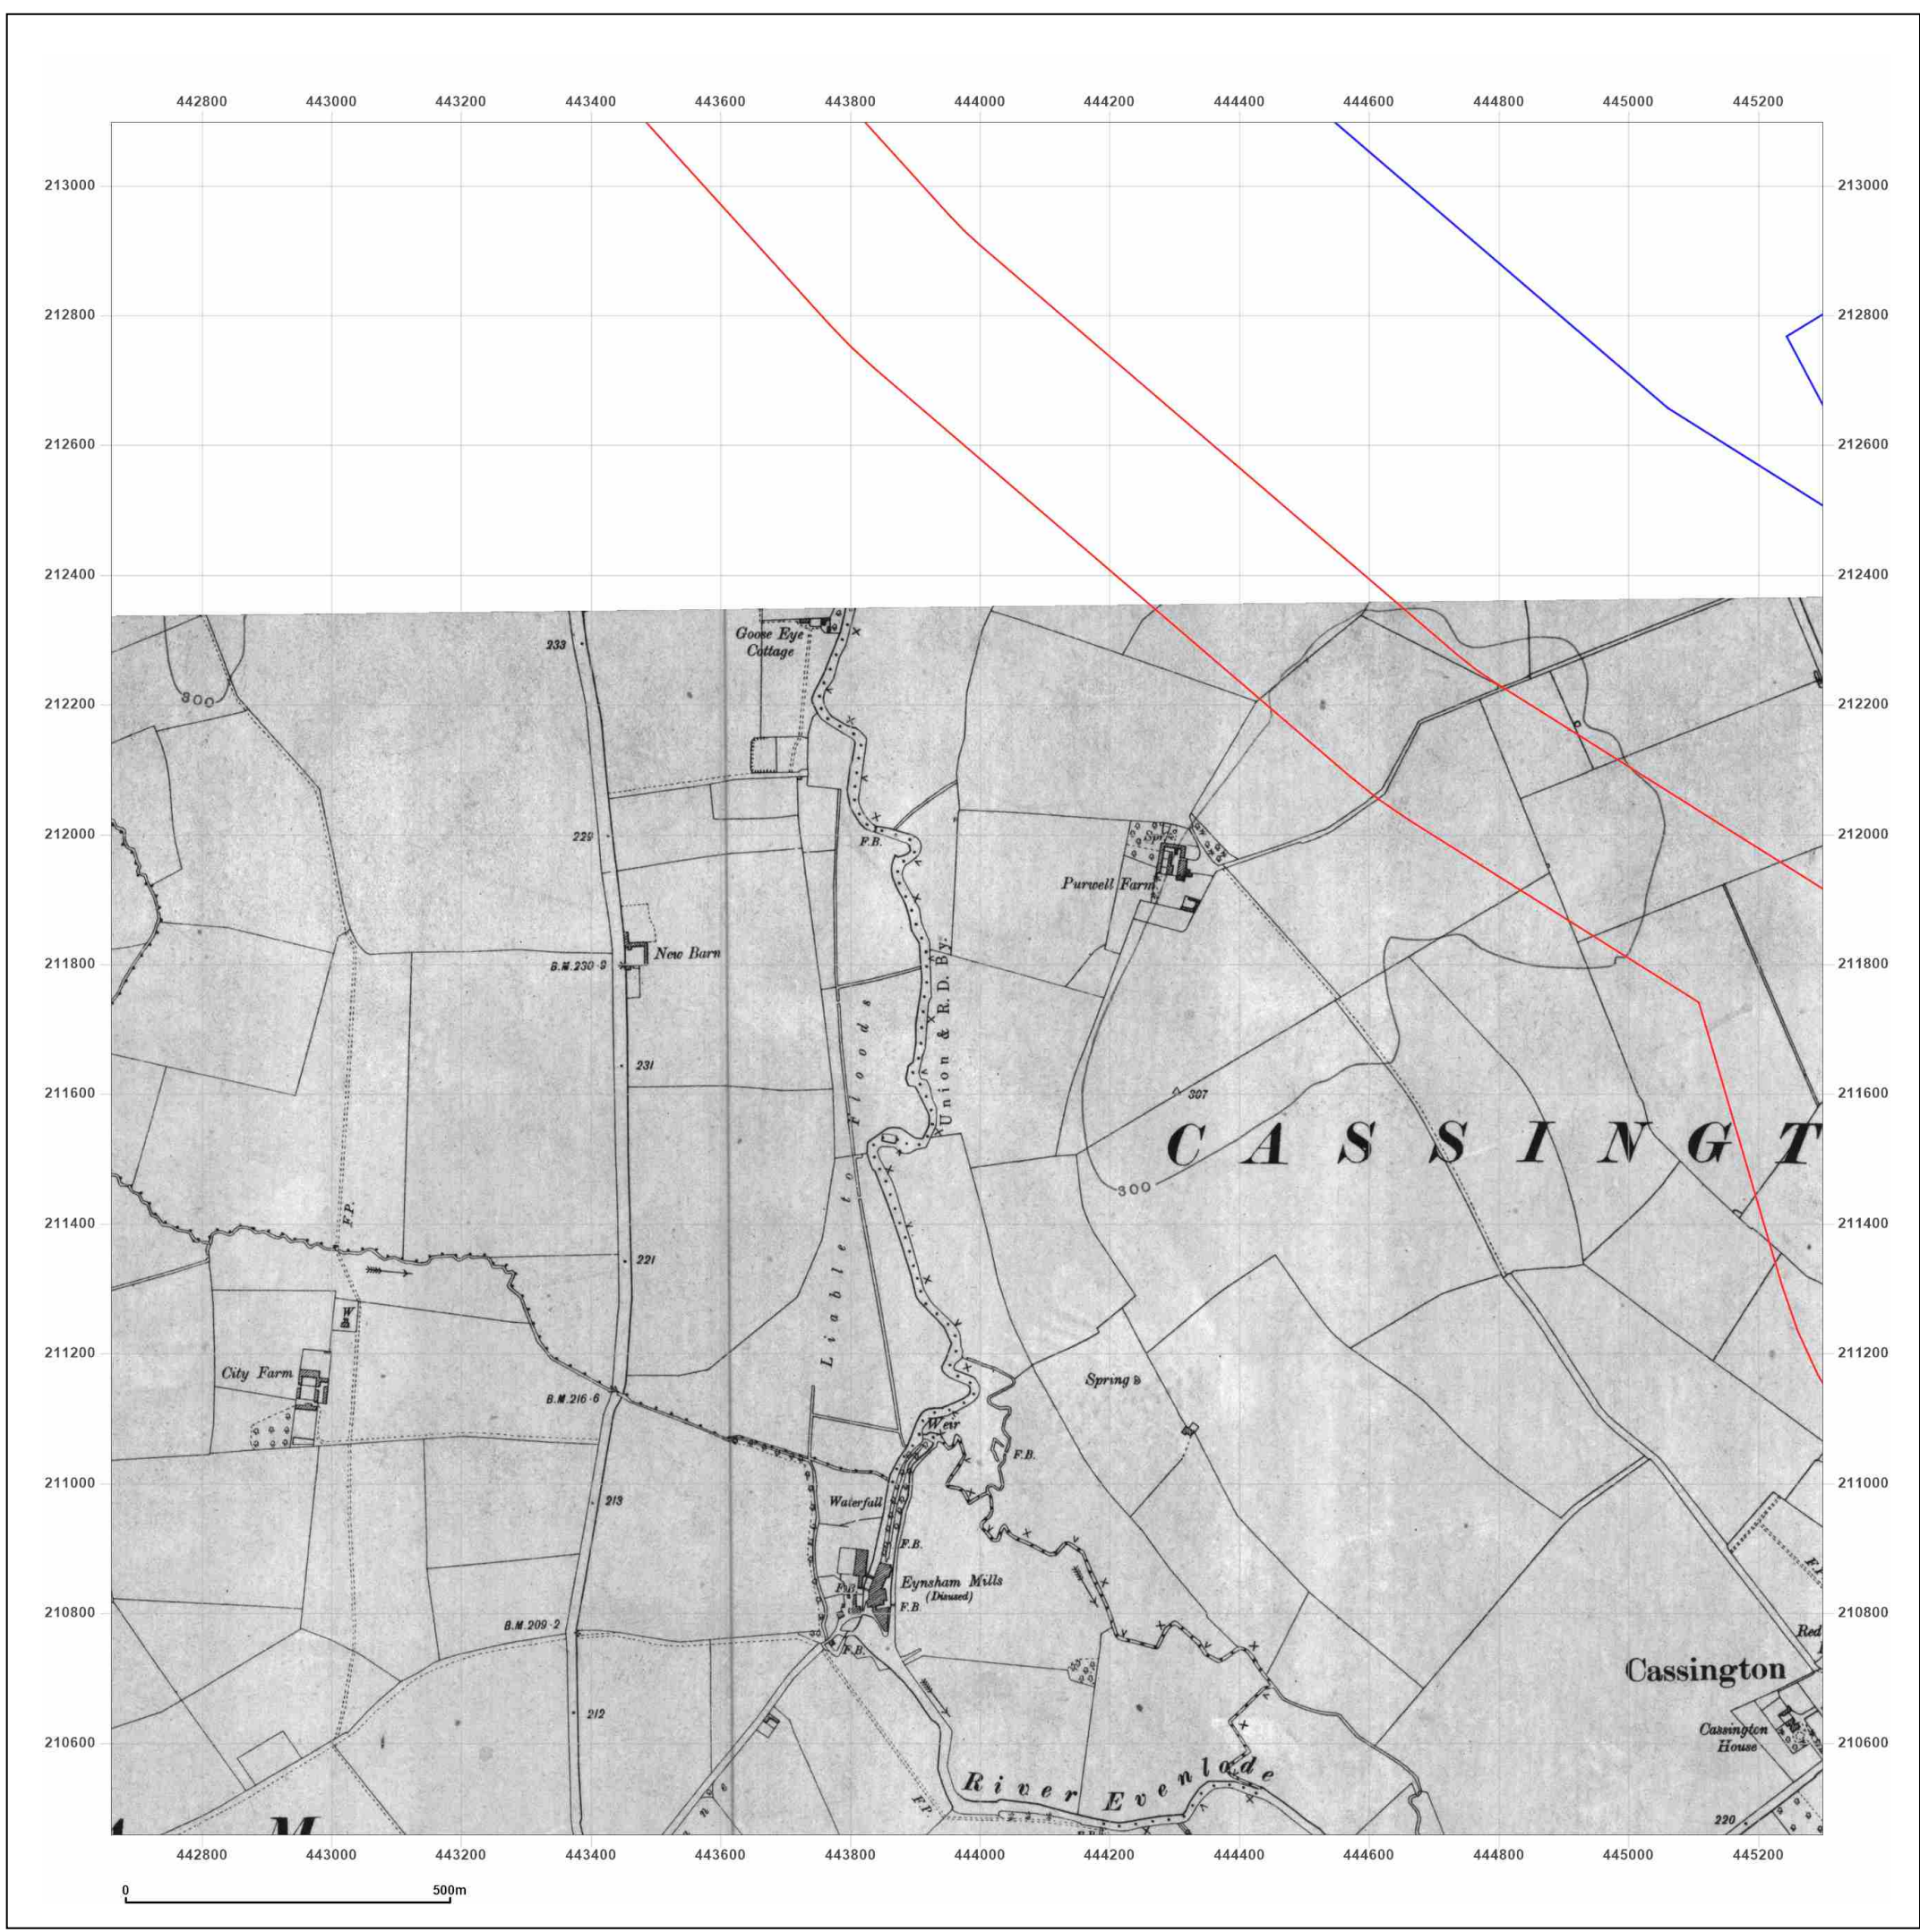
442800 443000 443200 443400 443600 443800 444000 444200 444400 444600 444800 445000 445200

213000
212800
212600
212400
212200
212000
211800
211600
211400
211200
211000
210800
210600

Goose Eye Cottage
233
300
229
F.B.
Purwell Farm
Sp.
New Barn
B.M. 230·8
Union & R. D. By.
231
Liable to Floods
307
C A S S I N G T
300
F.P.
221
W
City Farm
Spring
B.M. 216·6
Weir
F.B.
Waterfall
213
F.B.
Eynsham Mills (Disused)
F.B.
B.M. 209·2
F.B.
Red
Cassington
212
Cassington House
River Evenlode
F.P.
220
M

442800 443000 443200 443400 443600 443800 444000 444200 444400 444600 444800 445000 445200

0
500m